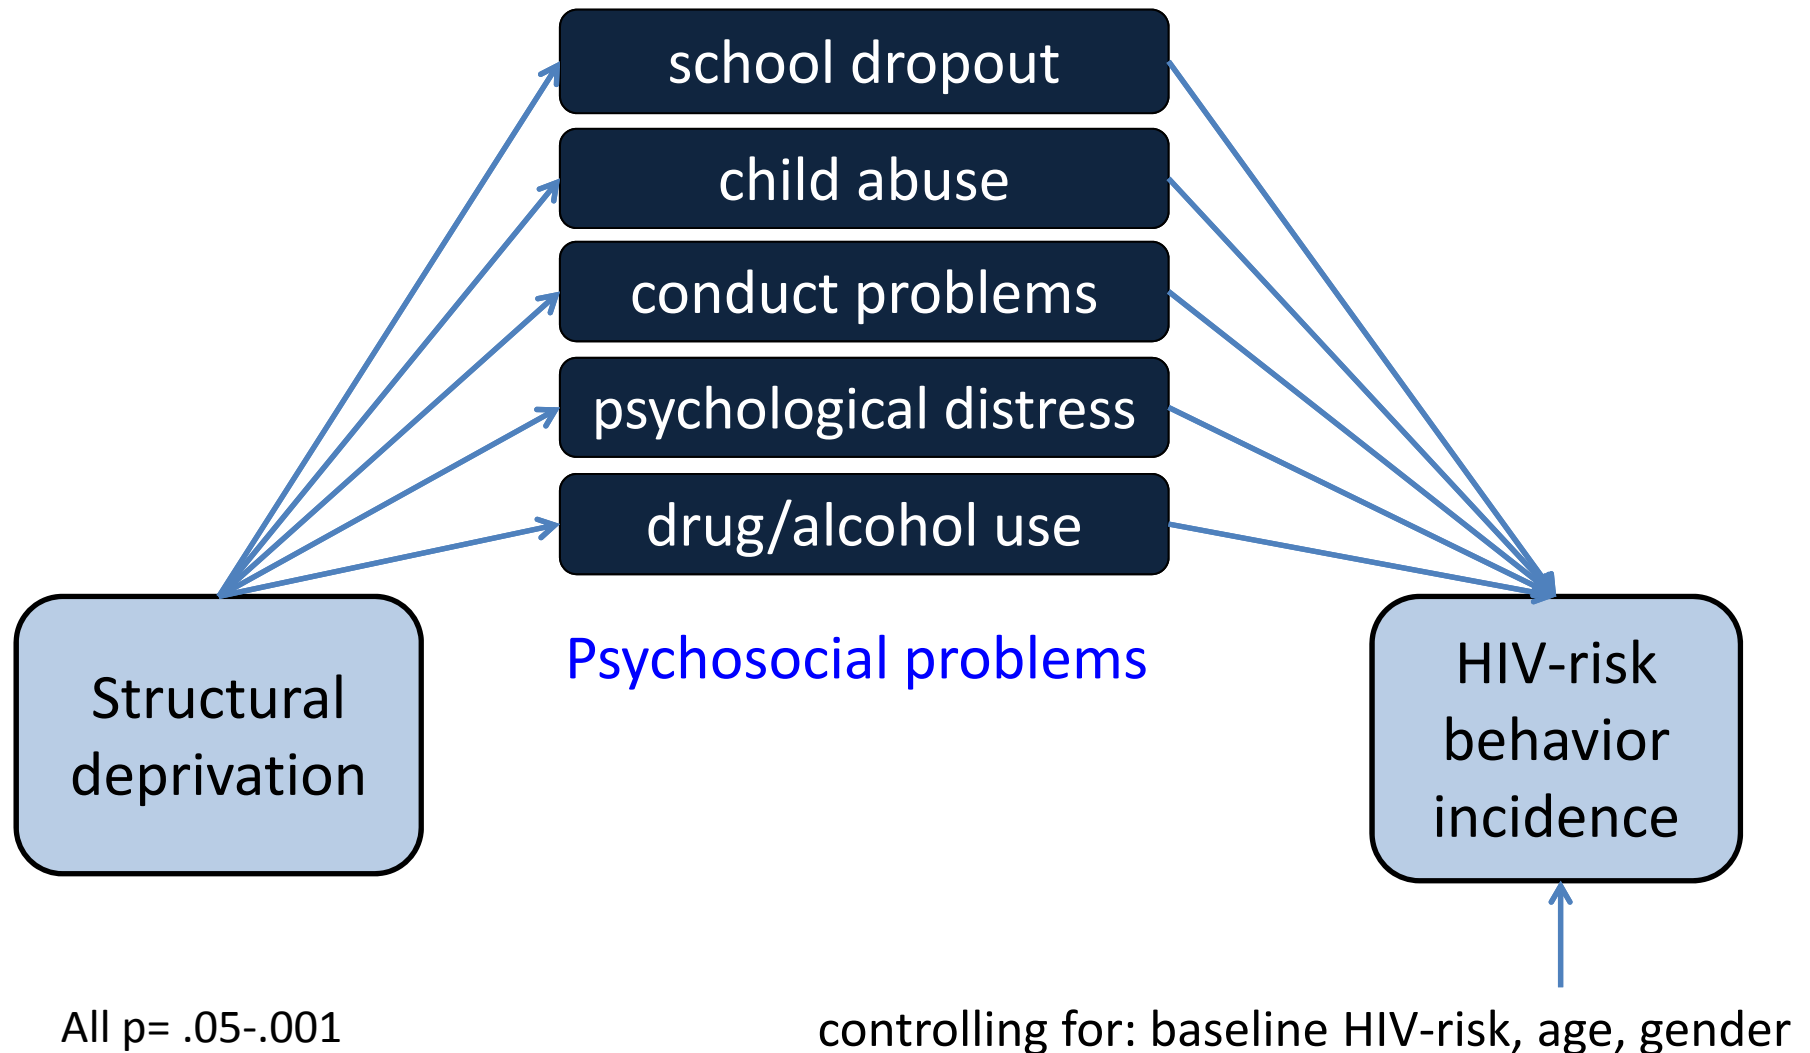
school dropout

child abuse

conduct problems

psychological distress

drug/alcohol use

Structural deprivation

Psychosocial problems

HIV-risk behavior incidence

All p= .05-.001

controlling for: baseline HIV-risk, age, gender